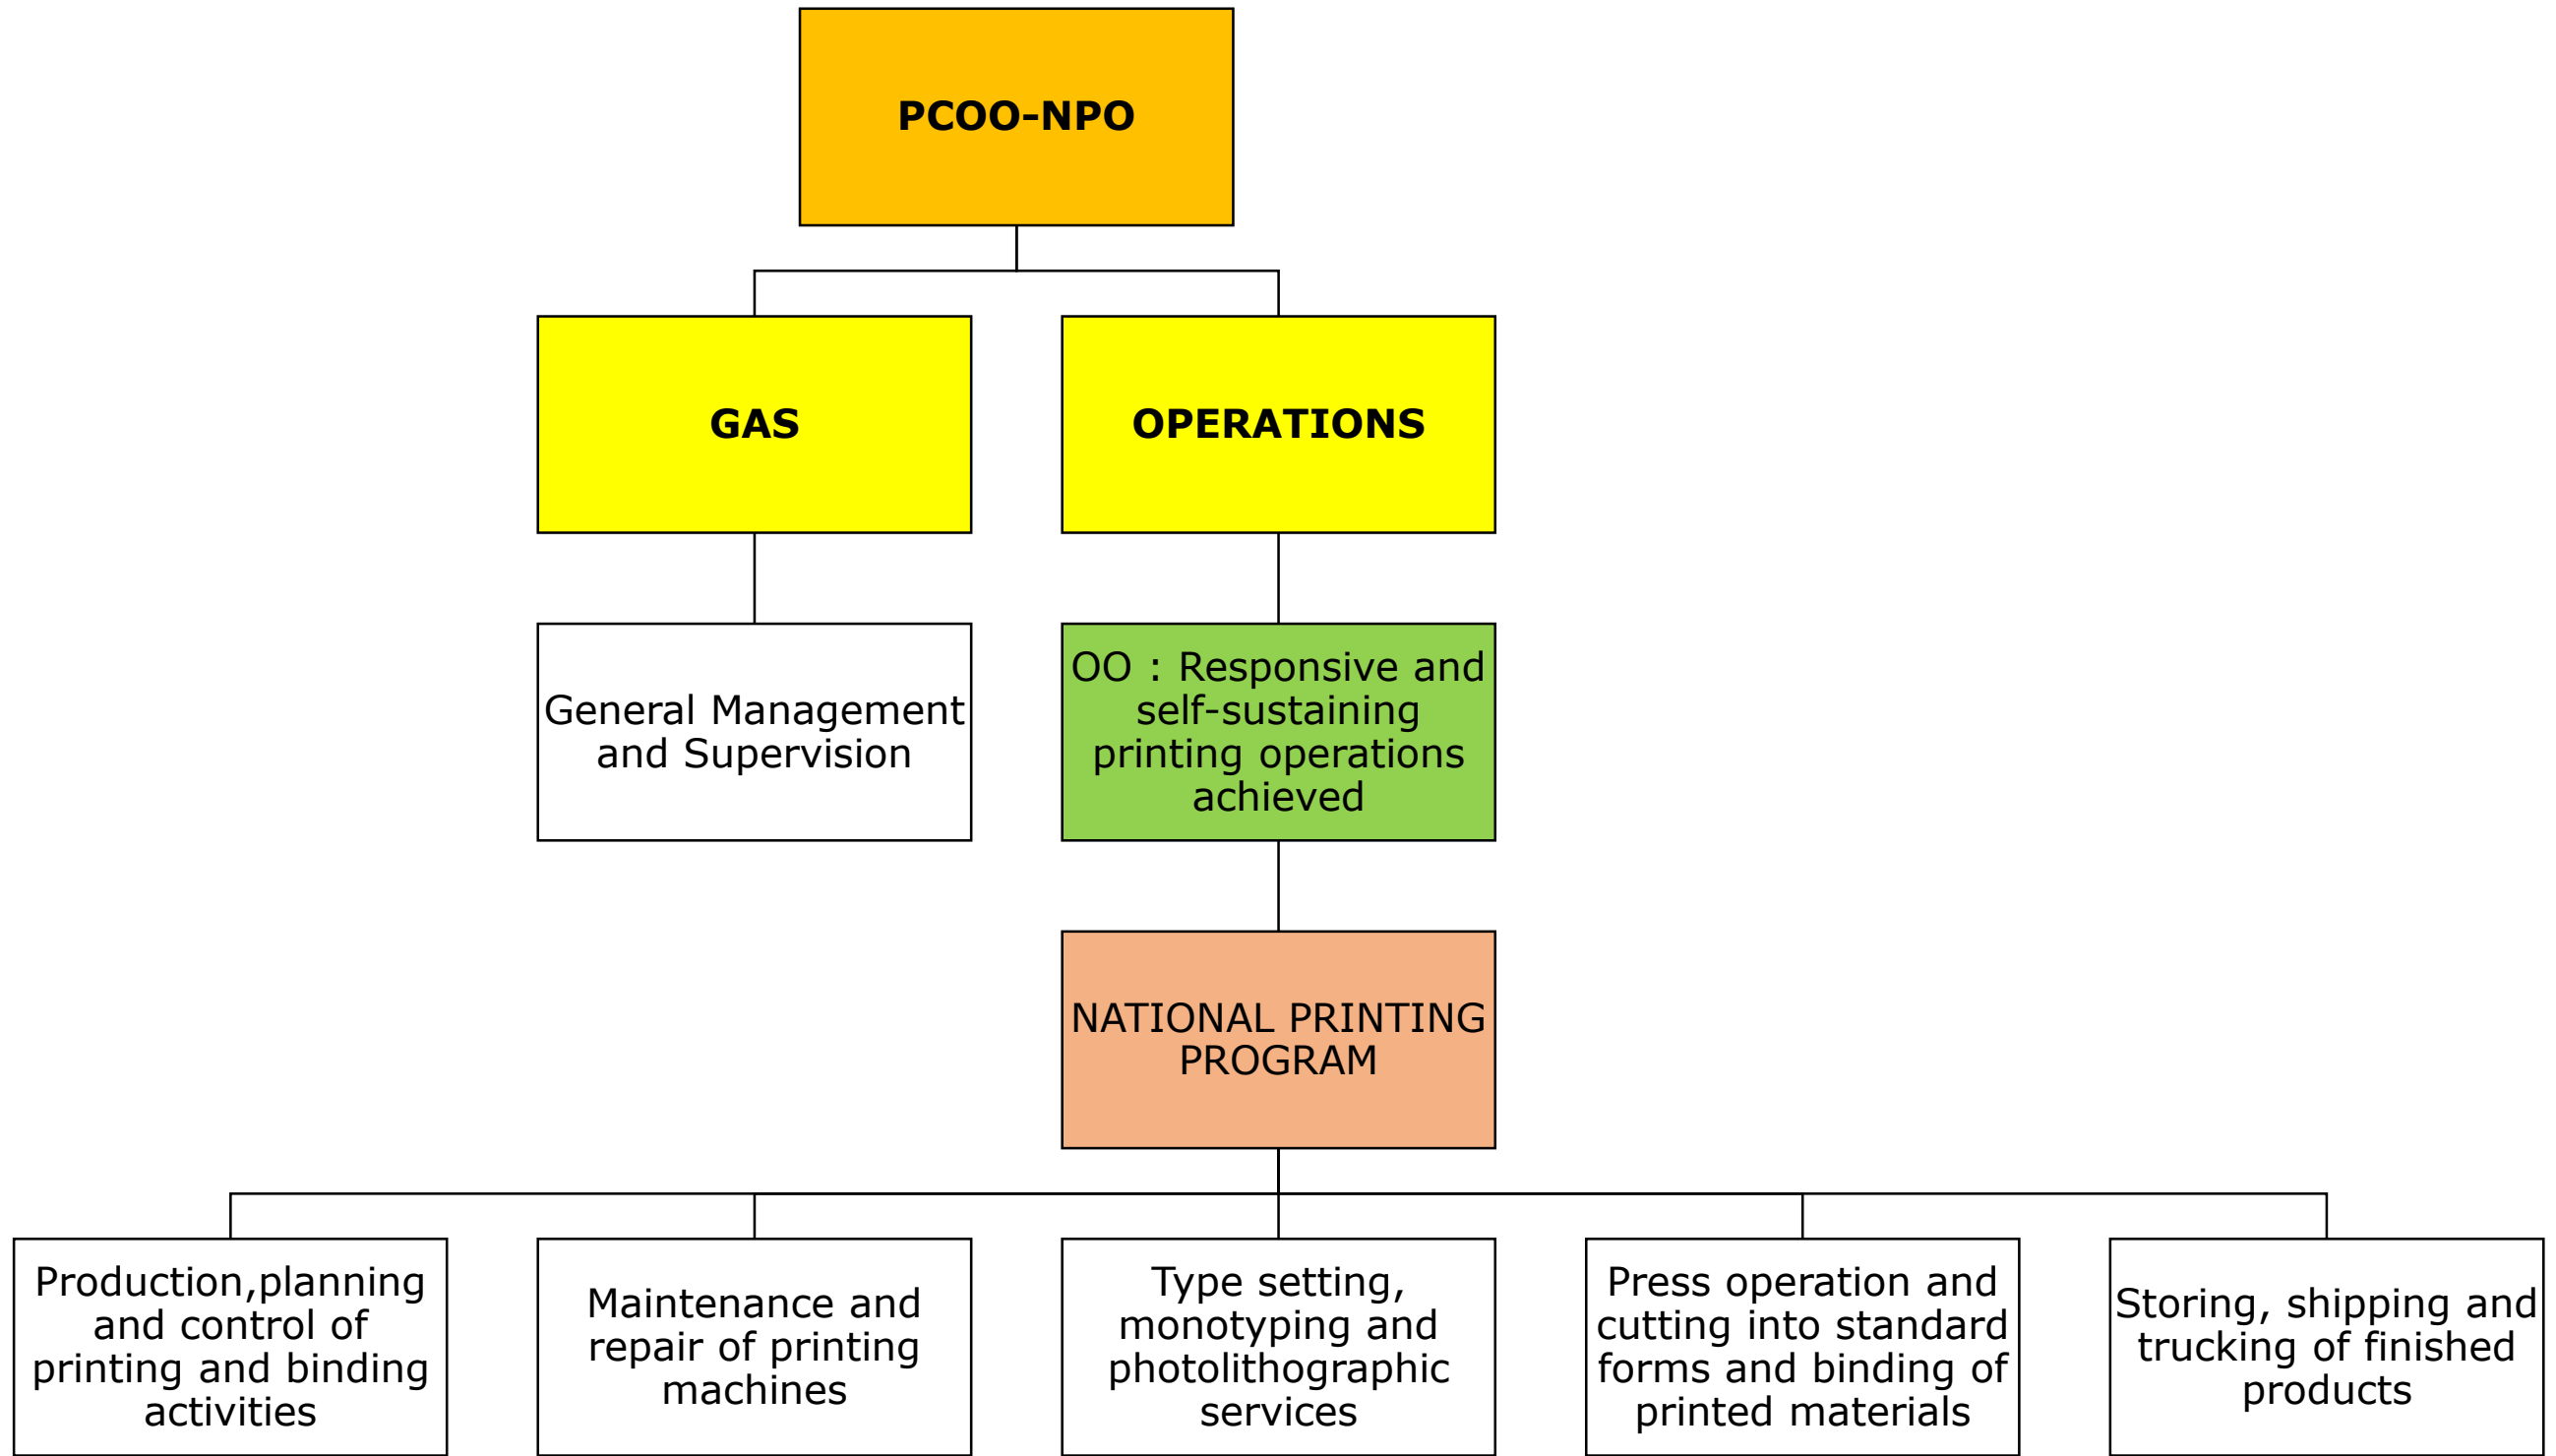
PCOO-NPO

GAS

OPERATIONS

General Management and Supervision

OO : Responsive and self-sustaining printing operations achieved

NATIONAL PRINTING PROGRAM

Production,planning and control of printing and binding activities

Maintenance and repair of printing machines

Type setting, monotyping and photolithographic services

Press operation and cutting into standard forms and binding of printed materials

Storing, shipping and trucking of finished products